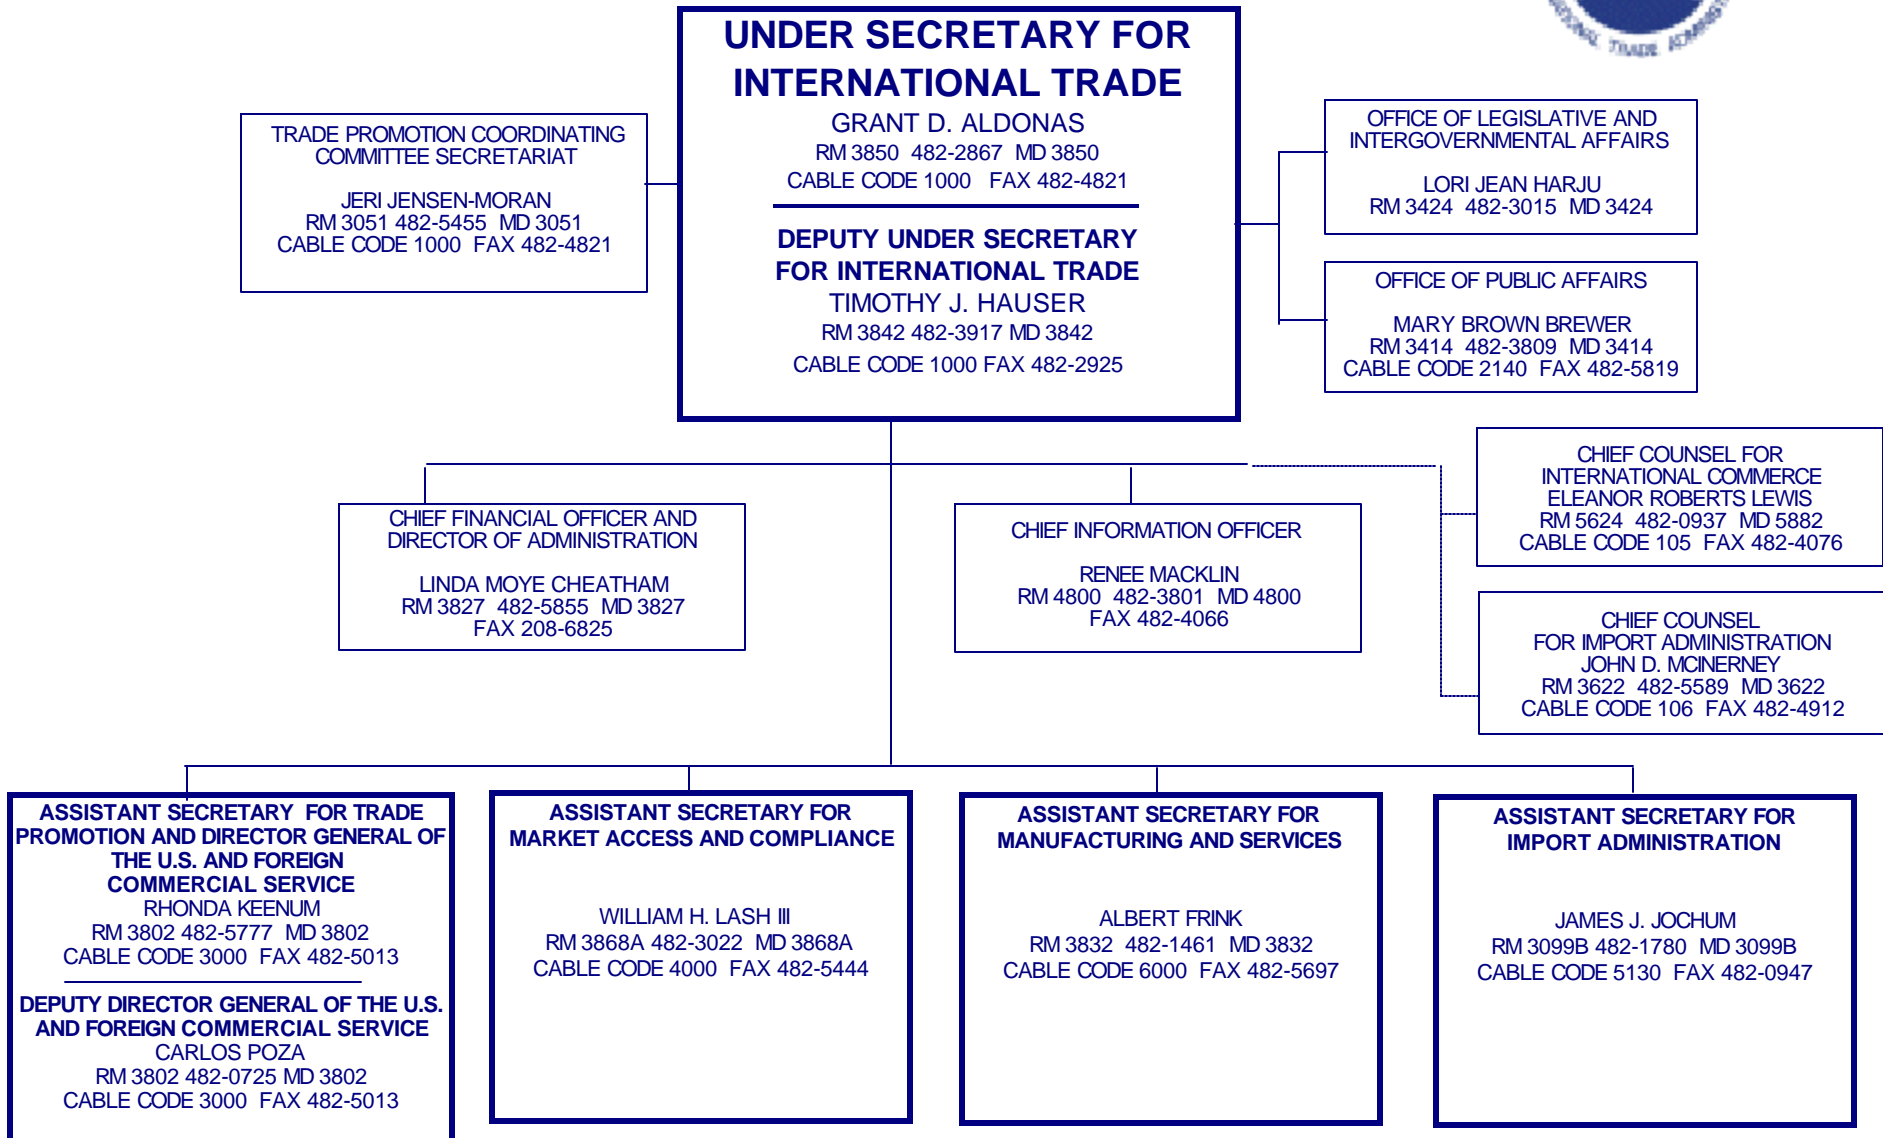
UNDER SECRETARY FOR INTERNATIONAL TRADE
GRANT D. ALDONAS
RM 3850 482-2867 MD 3850
CABLE CODE 1000 FAX 482-4821

DEPUTY UNDER SECRETARY FOR INTERNATIONAL TRADE
TIMOTHY J. HAUSER
RM 3842 482-3917 MD 3842
CABLE CODE 1000 FAX 482-2925

TRADE PROMOTION COORDINATING COMMITTEE SECRETARIAT

JERI JENSEN-MORAN
RM 3051 482-5455 MD 3051
CABLE CODE 1000 FAX 482-4821

OFFICE OF LEGISLATIVE AND INTERGOVERNMENTAL AFFAIRS

LORI JEAN HARJU
RM 3424 482-3015 MD 3424

OFFICE OF PUBLIC AFFAIRS

MARY BROWN BREWER
RM 3414 482-3809 MD 3414
CABLE CODE 2140 FAX 482-5819

CHIEF FINANCIAL OFFICER AND DIRECTOR OF ADMINISTRATION

LINDA MOYE CHEATHAM
RM 3827 482-5855 MD 3827
FAX 208-6825

CHIEF INFORMATION OFFICER

RENEE MACKLIN
RM 4800 482-3801 MD 4800
FAX 482-4066

CHIEF COUNSEL FOR INTERNATIONAL COMMERCE
ELEANOR ROBERTS LEWIS
RM 5624 482-0937 MD 5882
CABLE CODE 105 FAX 482-4076

CHIEF COUNSEL FOR IMPORT ADMINISTRATION
JOHN D. MCINERNEY
RM 3622 482-5589 MD 3622
CABLE CODE 106 FAX 482-4912

ASSISTANT SECRETARY FOR TRADE PROMOTION AND DIRECTOR GENERAL OF THE U.S. AND FOREIGN COMMERCIAL SERVICE
RHONDA KEENUM
RM 3802 482-5777 MD 3802
CABLE CODE 3000 FAX 482-5013

DEPUTY DIRECTOR GENERAL OF THE U.S. AND FOREIGN COMMERCIAL SERVICE
CARLOS POZA
RM 3802 482-0725 MD 3802
CABLE CODE 3000 FAX 482-5013

ASSISTANT SECRETARY FOR MARKET ACCESS AND COMPLIANCE

WILLIAM H. LASH III
RM 3868A 482-3022 MD 3868A
CABLE CODE 4000 FAX 482-5444

ASSISTANT SECRETARY FOR MANUFACTURING AND SERVICES

ALBERT FRINK
RM 3832 482-1461 MD 3832
CABLE CODE 6000 FAX 482-5697

ASSISTANT SECRETARY FOR IMPORT ADMINISTRATION

JAMES J. JOCHUM
RM 3099B 482-1780 MD 3099B
CABLE CODE 5130 FAX 482-0947